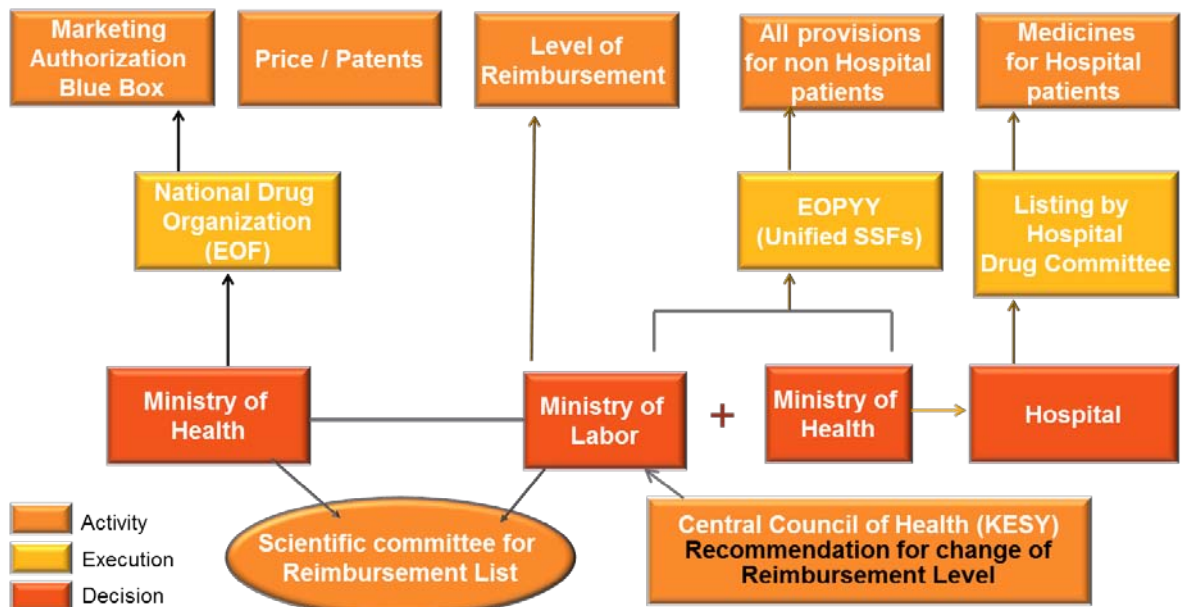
Marketing Authorization Blue Box

Price / Patents

Level of Reimbursement

All provisions for non Hospital patients

Medicines for Hospital patients

National Drug Organization (EOF)

EOPYY (Unified SSFs)

Listing by Hospital Drug Committee

Ministry of Health

Ministry of Labor

+

Ministry of Health

Hospital

Scientific committee for Reimbursement List

Central Council of Health (KESY)
Recommendation for change of Reimbursement Level

Activity

Execution

Decision